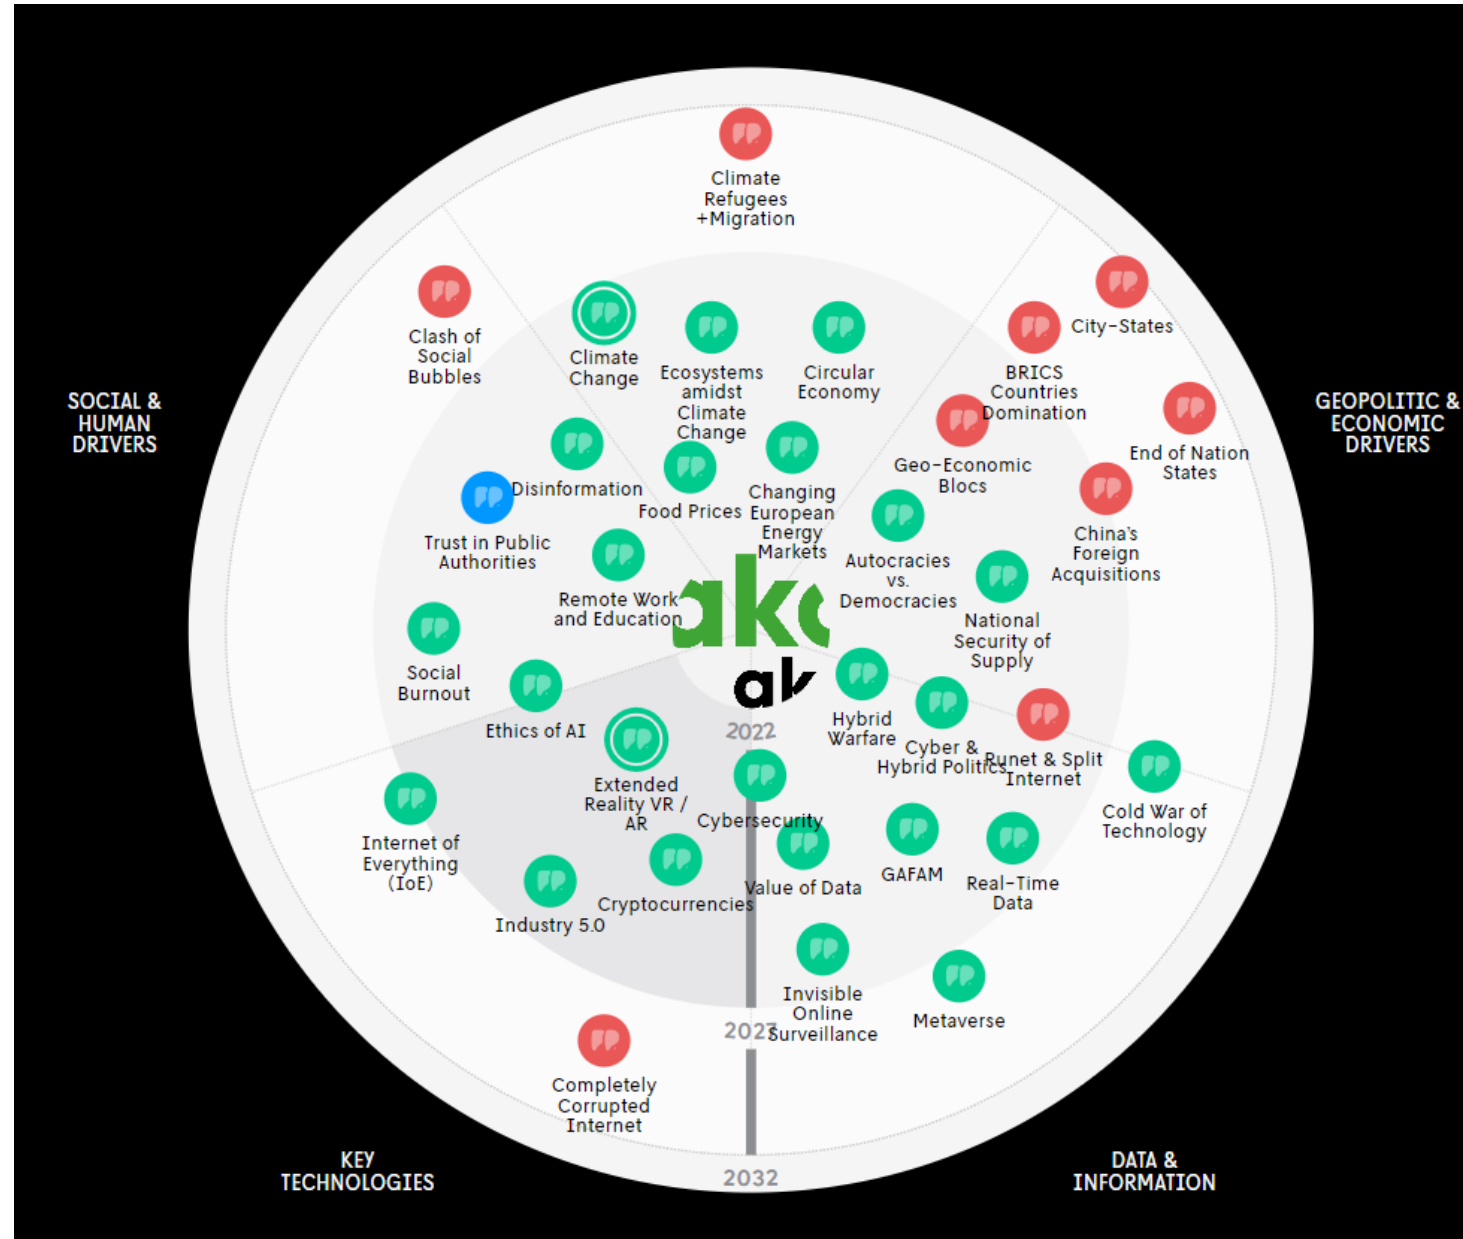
Climate Refugees +Migration

SOCIAL & HUMAN DRIVERS

GEOPOLITIC & ECONOMIC DRIVERS

Clash of Social Bubbles

Climate Change

Ecosystems amidst Climate Change

Circular Economy

City-States

BRICS Countries Domination

End of Nation States

Disinformation

Food Prices

Changing European Energy Markets

Geo-Economic Blocs

China's Foreign Acquisitions

Trust in Public Authorities

Remote Work and Education

Autocracies vs. Democracies

National Security of Supply

Social Burnout

Ethics of AI

ak

ak

Hybrid Warfare

Cyber & Hybrid Politics

Runet & Split Internet

2022

Extended Reality VR / AR

Cybersecurity

Cold War of Technology

Internet of Everything (IoE)

Value of Data

GAFAM

Real-Time Data

Industry 5.0

Cryptocurrencies

Invisible Online Surveillance

Metaverse

2027

Completely Corrupted Internet

KEY TECHNOLOGIES

2032

DATA & INFORMATION